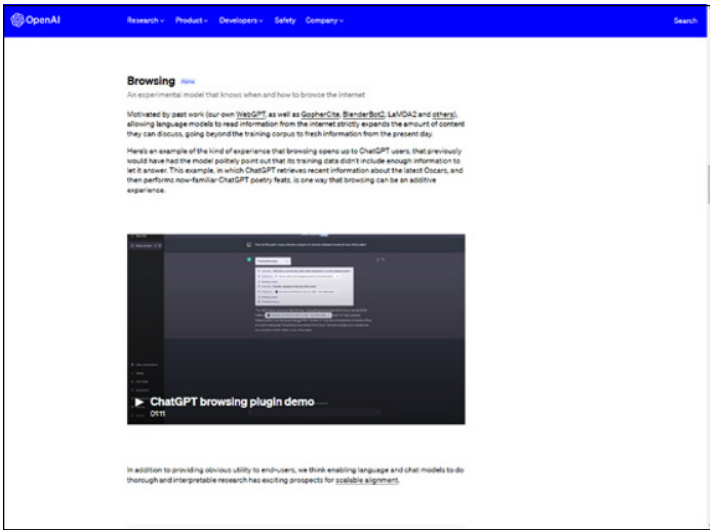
OpenAI Research Product Developers Safety Company Search

Browsing Alpha

An experimental model that knows when and how to browse the internet

Motivated by past work (our own WebGPT, as well as GopherCite, BlenderBot2, LaMDA2 and others), allowing language models to read information from the internet strictly expands the amount of content they can discuss, going beyond the training corpus to fresh information from the present day.

Here's an example of the kind of experience that browsing opens up to ChatGPT users, that previously would have had the model politely point out that its training data didn't include enough information to let it answer. This example, in which ChatGPT retrieves recent information about the latest Oscars, and then performs now-familiar ChatGPT poetry feats, is one way that browsing can be an additive experience.

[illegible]

ChatGPT browsing plugin demo
01:11

In addition to providing obvious utility to end-users, we think enabling language and chat models to do thorough and interpretable research has exciting prospects for scalable alignment.